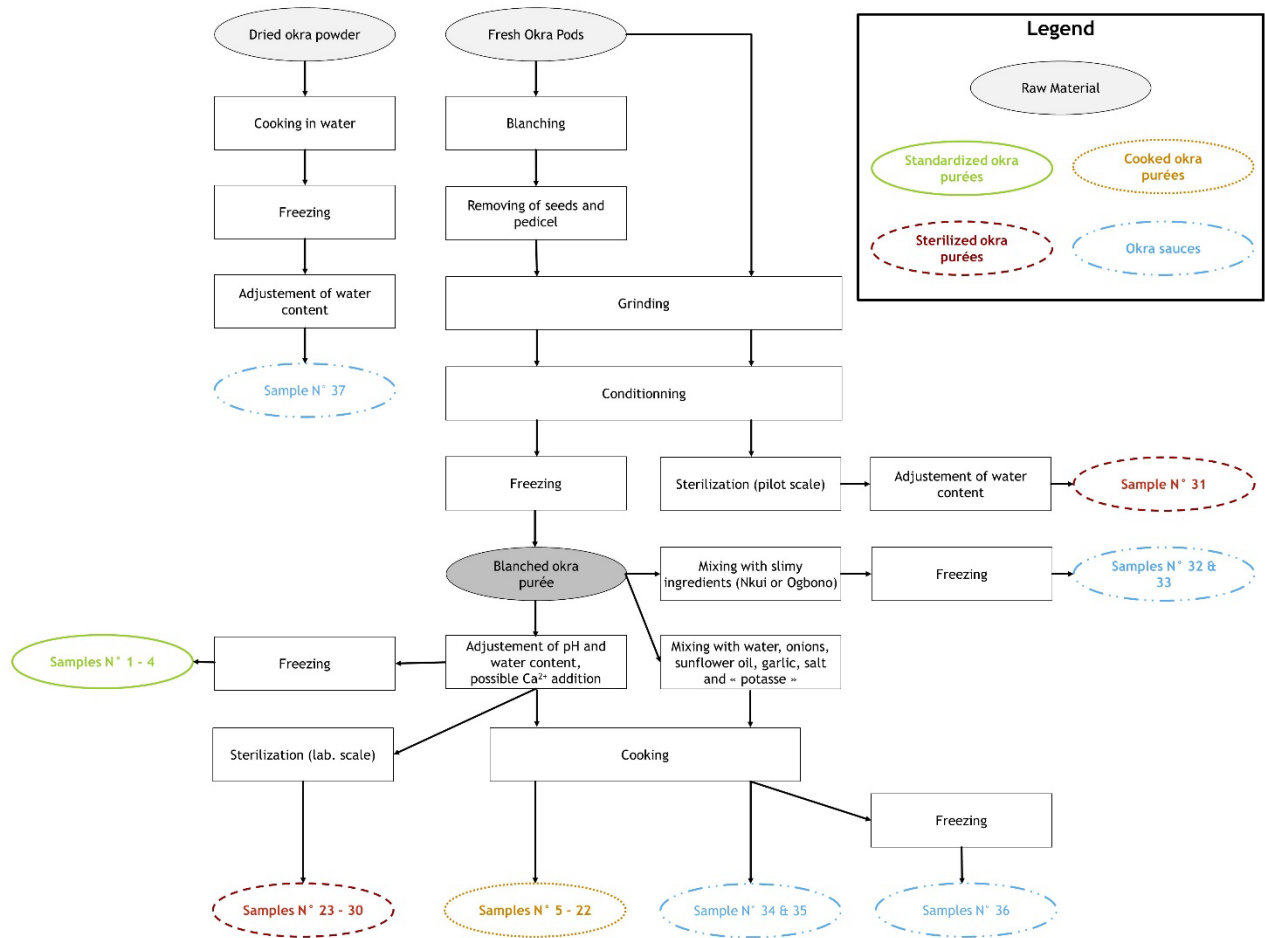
Dried okra powder

Fresh Okra Pods

Legend

Raw Material

Standardized okra purées

Cooked okra purées

Sterilized okra purées

Okra sauces

Cooking in water

Blanching

Freezing

Removing of seeds and pedicel

Adjustement of water content

Grinding

Sample N° 37

Conditionning

Freezing

Sterilization (pilot scale)

Adjustement of water content

Sample N° 31

Blanched okra purée

Mixing with slimy ingredients (Nkui or Ogbono)

Freezing

Samples N° 32 & 33

Samples N° 1 - 4

Freezing

Adjustement of pH and water content, possible $Ca^{2+}$ addition

Mixing with water, onions, sunflower oil, garlic, salt and « potasse »

Sterilization (lab. scale)

Cooking

Freezing

Samples N° 23 - 30

Samples N° 5 - 22

Sample N° 34 & 35

Samples N° 36